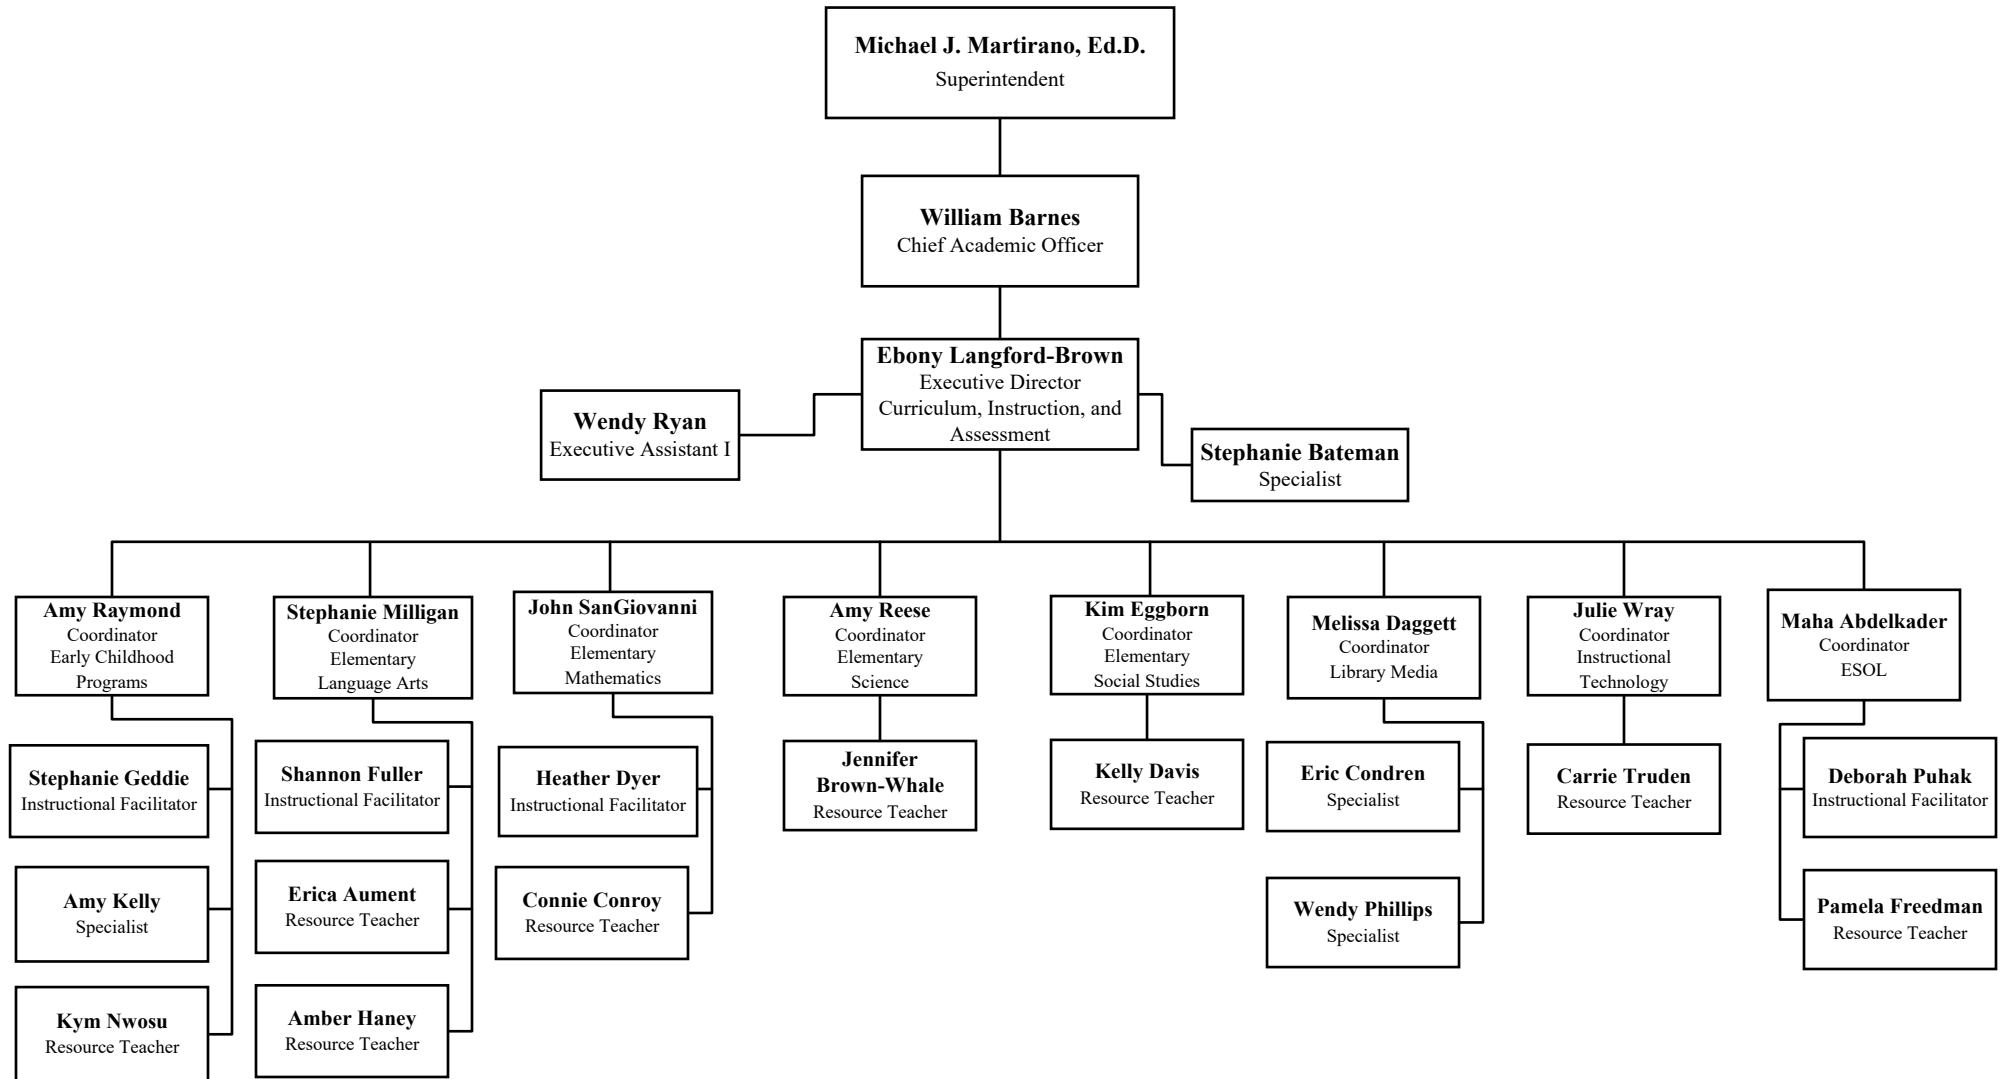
Michael J. Martirano, Ed.D.
Superintendent

William Barnes
Chief Academic Officer

Ebony Langford-Brown
Executive Director
Curriculum, Instruction, and Assessment

Wendy Ryan
Executive Assistant I

Stephanie Bateman
Specialist

Amy Raymond
Coordinator
Early Childhood Programs

Stephanie Geddie
Instructional Facilitator

Amy Kelly
Specialist

Kym Nwosu
Resource Teacher

Stephanie Milligan
Coordinator
Elementary
Language Arts

Shannon Fuller
Instructional Facilitator

Erica Aument
Resource Teacher

Amber Haney
Resource Teacher

John SanGiovanni
Coordinator
Elementary
Mathematics

Heather Dyer
Instructional Facilitator

Connie Conroy
Resource Teacher

Amy Reese
Coordinator
Elementary
Science

Jennifer Brown-Whale
Resource Teacher

Kim Eggborn
Coordinator
Elementary
Social Studies

Kelly Davis
Resource Teacher

Melissa Daggett
Coordinator
Library Media

Eric Condren
Specialist

Wendy Phillips
Specialist

Julie Wray
Coordinator
Instructional Technology

Carrie Truden
Resource Teacher

Maha Abdelkader
Coordinator
ESOL

Deborah Puhak
Instructional Facilitator

Pamela Freedman
Resource Teacher